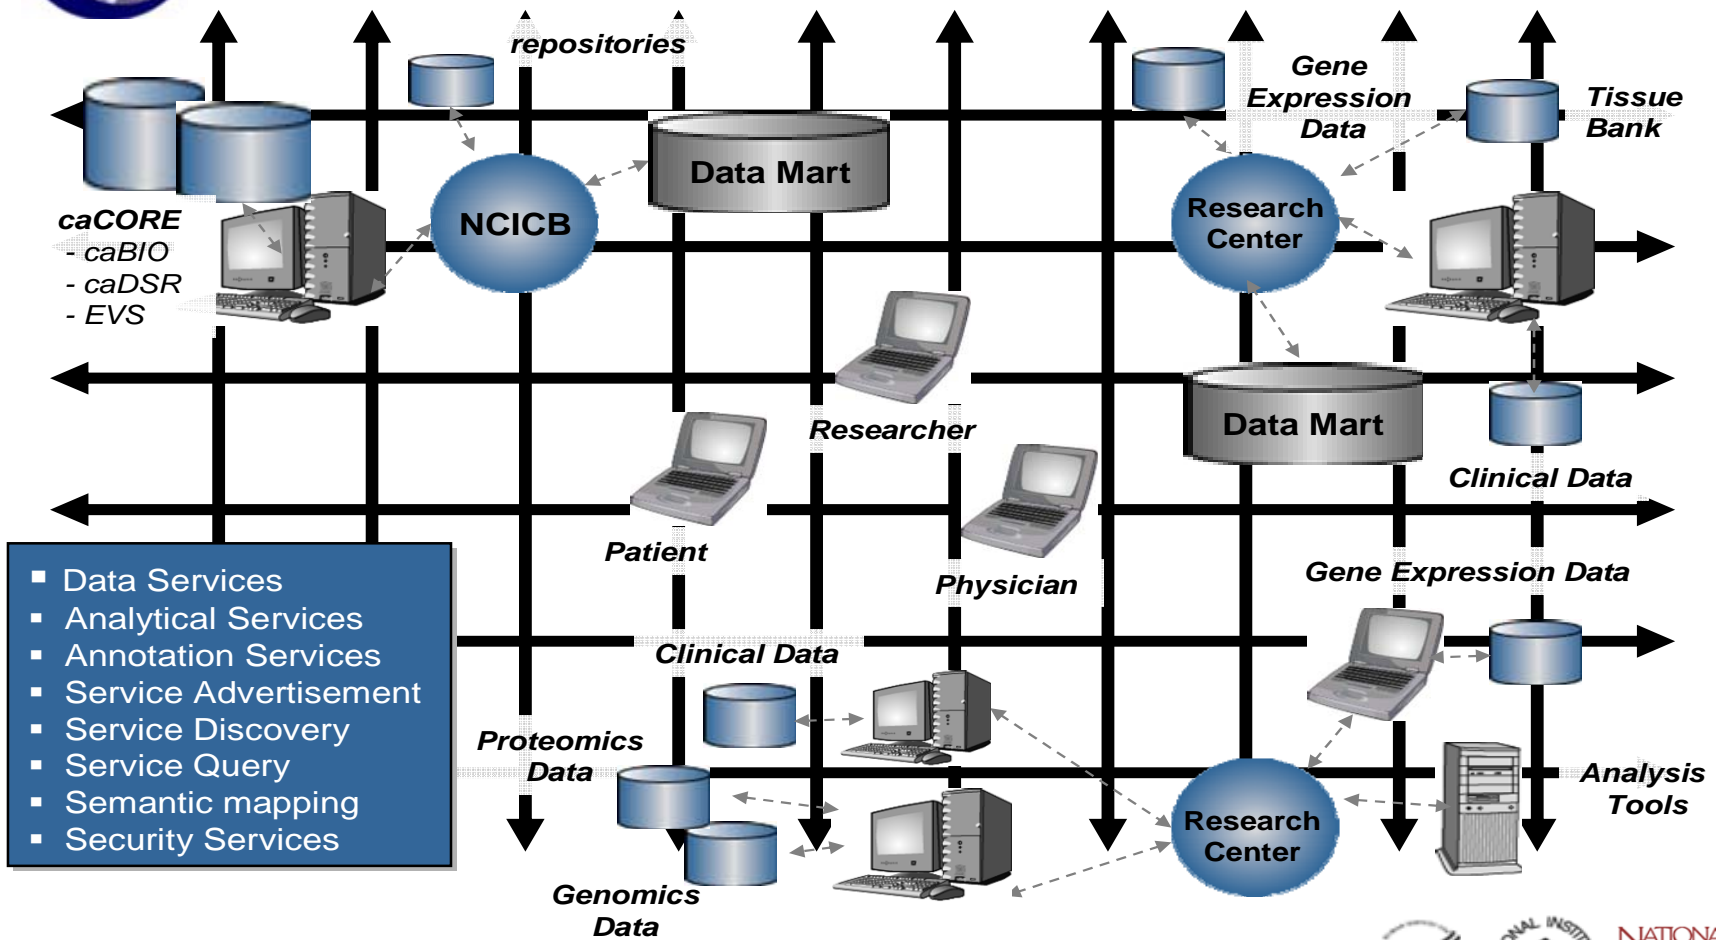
repositories

Gene Expression Data

Tissue Bank

Data Mart

NCICB

caCORE
- caBIO
- caDSR
- EVS

Research Center

Researcher

Data Mart

Clinical Data

Patient

Physician

Gene Expression Data

- Data Services
- Analytical Services
- Annotation Services
- Service Advertisement
- Service Discovery
- Service Query
- Semantic mapping
- Security Services

Clinical Data

Proteomics Data

Analysis Tools

Research Center

Genomics Data

NATIONA